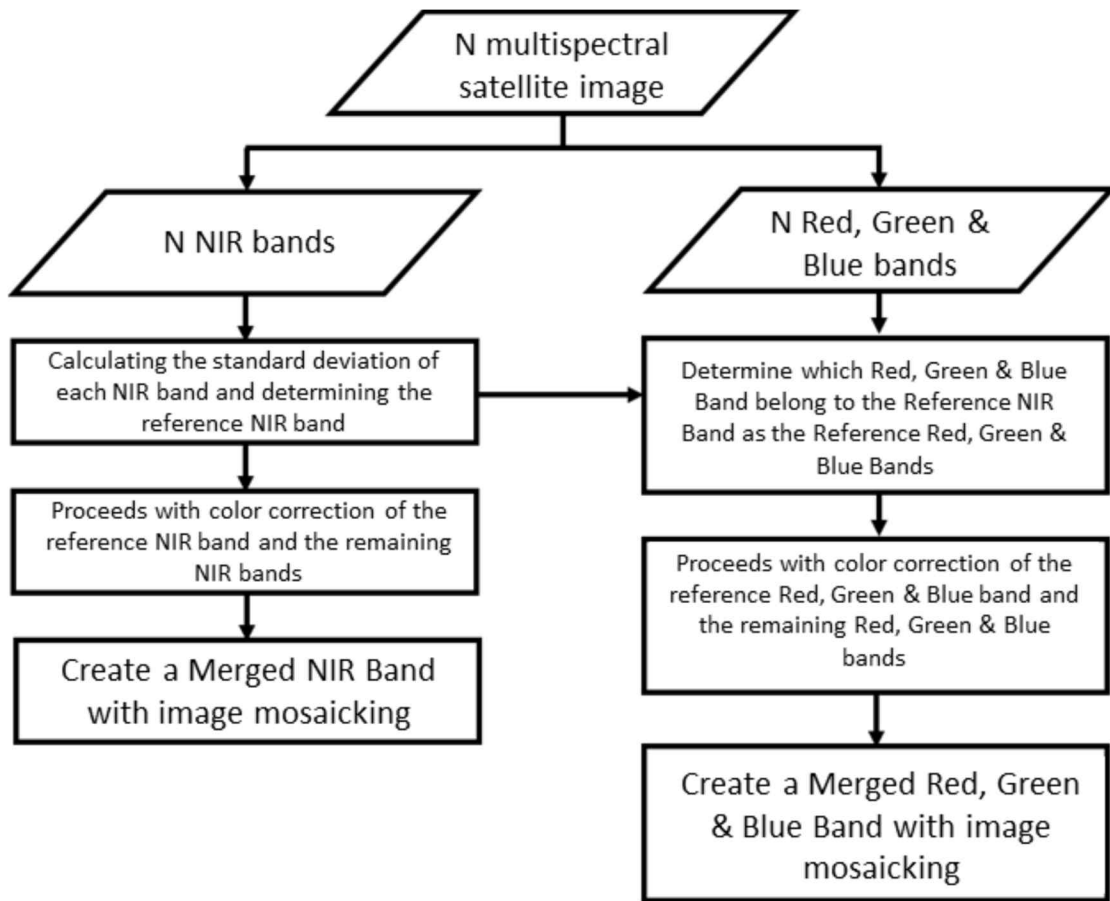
N multispectral satellite image

N NIR bands

N Red, Green & Blue bands

Calculating the standard deviation of each NIR band and determining the reference NIR band

Determine which Red, Green & Blue Band belong to the Reference NIR Band as the Reference Red, Green & Blue Bands

Proceeds with color correction of the reference NIR band and the remaining NIR bands

Proceeds with color correction of the reference Red, Green & Blue band and the remaining Red, Green & Blue bands

Create a Merged NIR Band with image mosaicking

Create a Merged Red, Green & Blue Band with image mosaicking